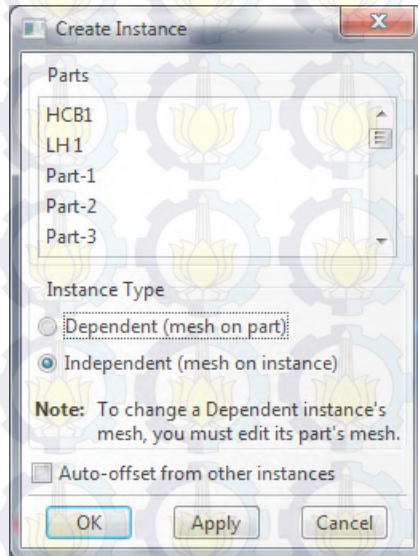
Create Instance

Parts

HCB1
LH 1
Part-1
Part-2
Part-3

Instance Type

Dependent (mesh on part)

Independent (mesh on instance)

Note: To change a Dependent instance's mesh, you must edit its part's mesh.

Auto-offset from other instances

OK Apply Cancel